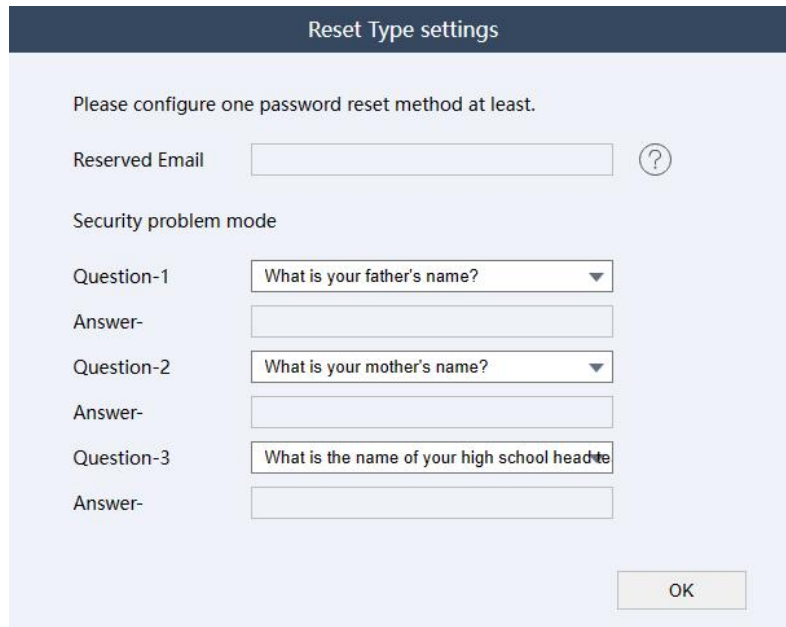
Reset Type settings

Please configure one password reset method at least.

Reserved Email

?

Security problem mode

Question-1 What is your father's name?

Answer-

Question-2 What is your mother's name?

Answer-

Question-3 What is the name of your high school heade

Answer-

OK